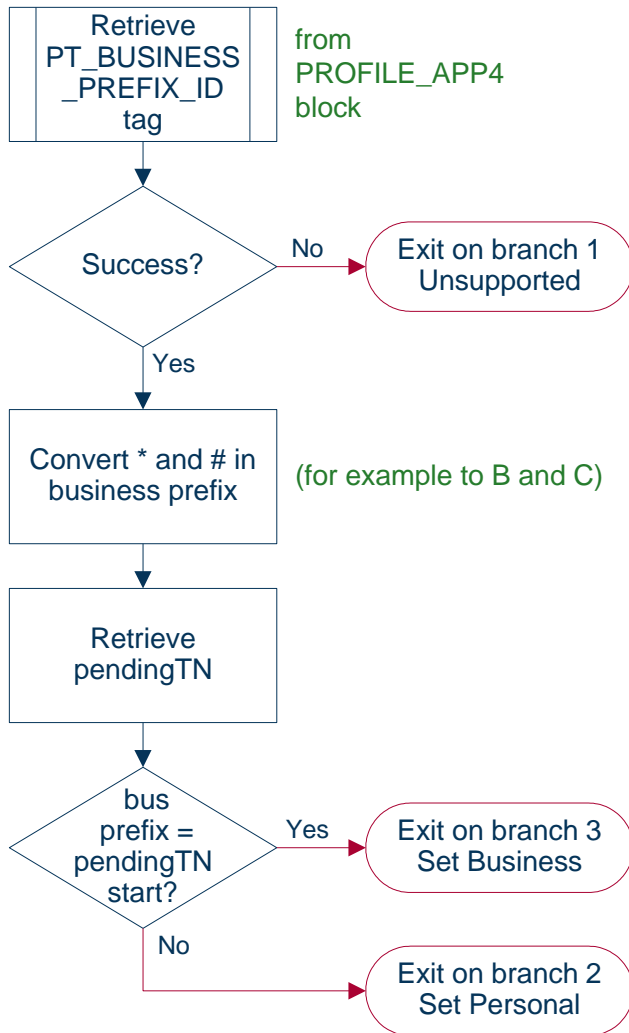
Retrieve PT_BUSINESS_PREFIX_ID tag

from PROFILE_APP4 block

Success?

No

Exit on branch 1 Unsupported

Yes

Convert * and # in business prefix

(for example to B and C)

Retrieve pendingTN

bus prefix = pendingTN start?

Yes

Exit on branch 3 Set Business

No

Exit on branch 2 Set Personal